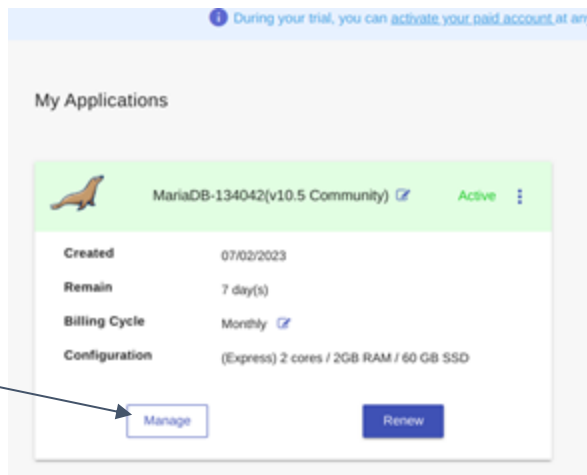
During your trial, you can activate your paid account at an

My Applications

MariaDB-134042(v10.5 Community)

Active

Created 07/02/2023

Remain 7 day(s)

Billing Cycle Monthly

Configuration (Express) 2 cores / 2GB RAM / 60 GB SSD

Manage

Renew